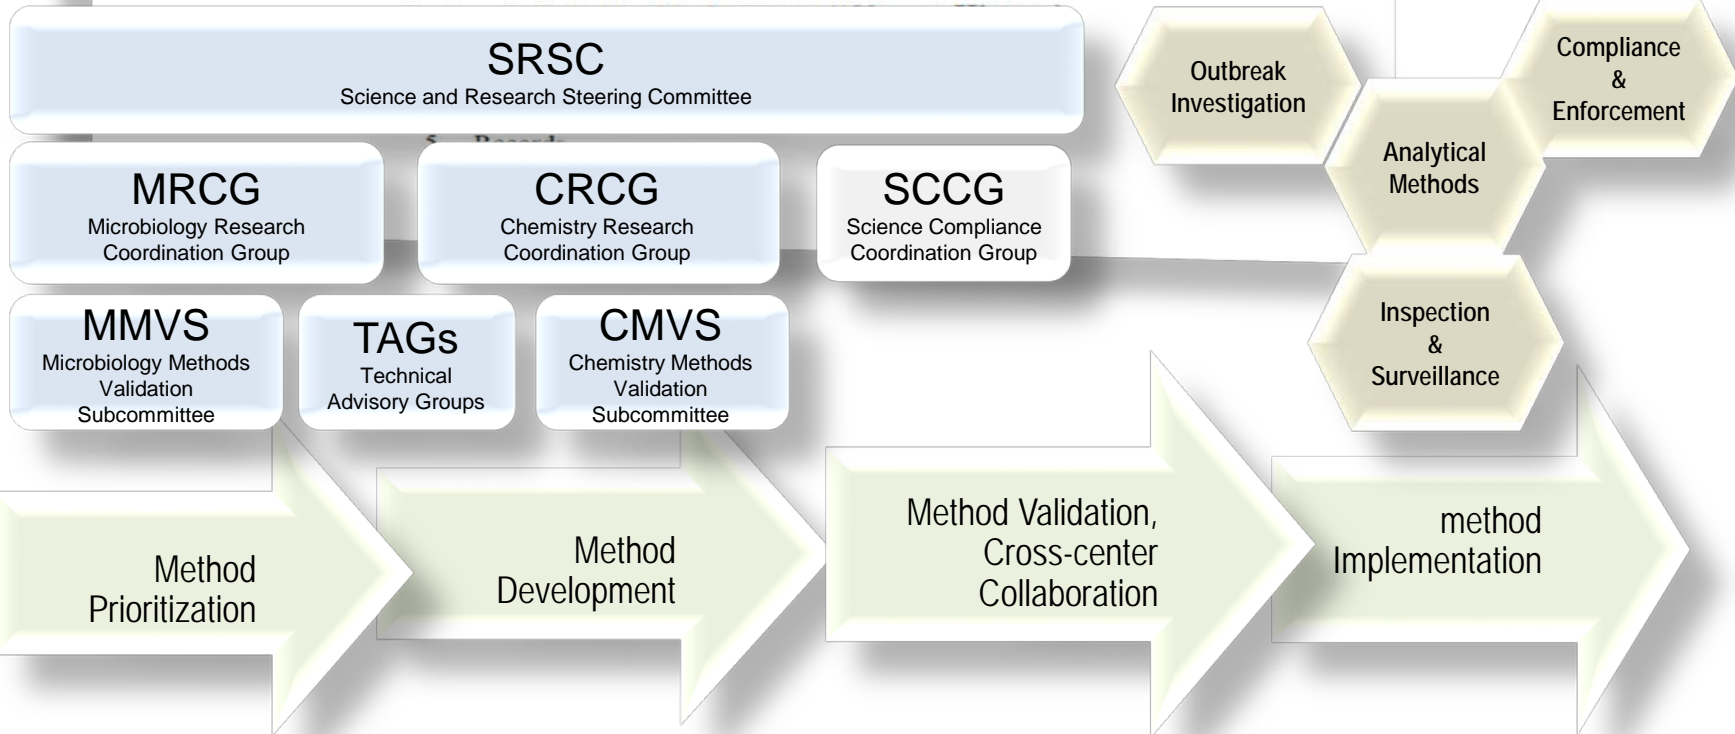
SRSC
Science and Research Steering Committee

MRCG
Microbiology Research Coordination Group

CRCG
Chemistry Research Coordination Group

SCCG
Science Compliance Coordination Group

MMVS
Microbiology Methods Validation Subcommittee

TAGs
Technical Advisory Groups

CMVS
Chemistry Methods Validation Subcommittee

Outbreak Investigation

Compliance & Enforcement

Analytical Methods

Inspection & Surveillance

Method Prioritization

Method Development

Method Validation, Cross-center Collaboration

method Implementation